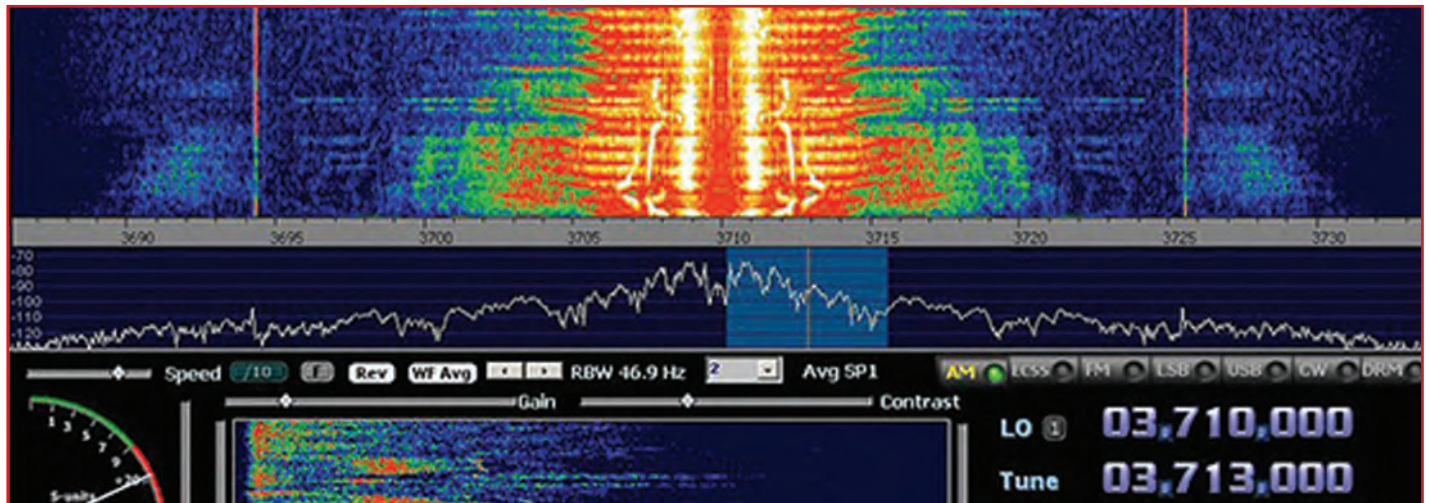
3690 3695 3700 3705 3710 3715 3720 3725 3730

-70
-80
-90
-100
-110
-120

Speed 1/10 Rev WF Avg RBW 46.9 Hz 2 Avg SP1

AM ECSS FM LSB USB CW DRM

Gain Contrast

1 3 5 7 9 +20

S-units

LO 1 03.710.000

Tune 03.713.000